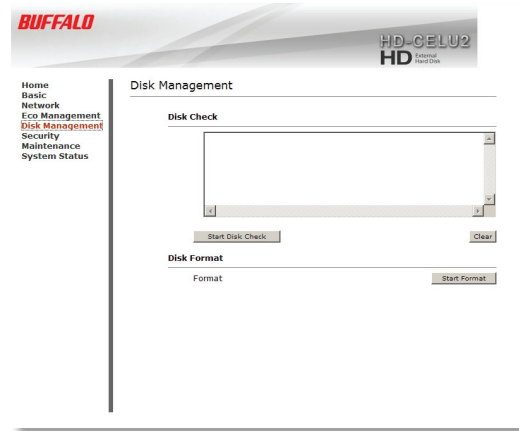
BUFFALO

HD-CELU2
HD External Hard Disk

Home
Basic
Network
Eco Management
Disk Management
Security
Maintenance
System Status

Disk Management

Disk Check

Start Disk Check

Clear

Disk Format

Format

Start Format